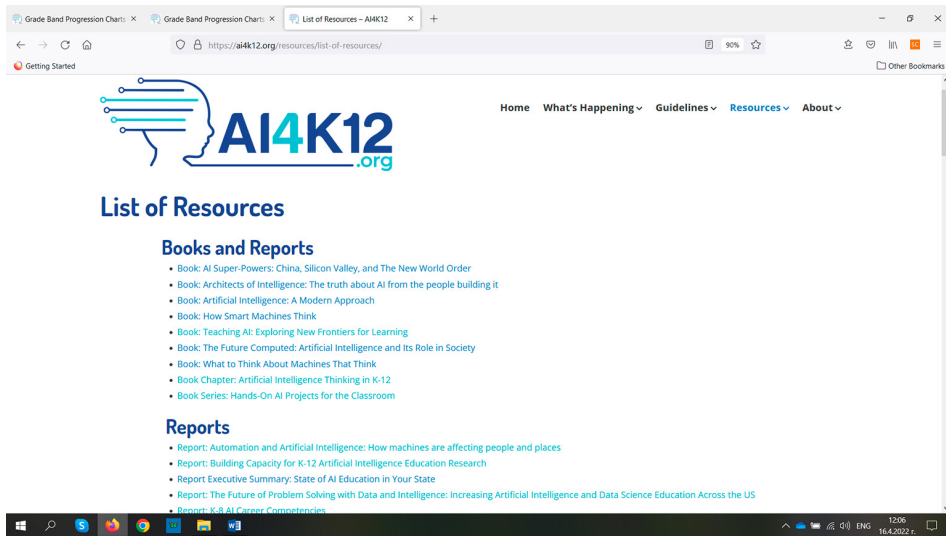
Grade Band Progression Charts ×
Grade Band Progression Charts ×
List of Resources – AI4K12 ×
+

https://ai4k12.org/resources/list-of-resources/
90%

Getting Started
Other Bookmarks

AI4K12
.org

Home What's Happening Guidelines Resources About

List of Resources

Books and Reports

- Book: AI Super-Powers: China, Silicon Valley, and The New World Order
- Book: Architects of Intelligence: The truth about AI from the people building it
- Book: Artificial Intelligence: A Modern Approach
- Book: How Smart Machines Think
- Book: Teaching AI: Exploring New Frontiers for Learning
- Book: The Future Computed: Artificial Intelligence and Its Role in Society
- Book: What to Think About Machines That Think
- Book Chapter: Artificial Intelligence Thinking in K-12
- Book Series: Hands-On AI Projects for the Classroom

Reports

- Report: Automation and Artificial Intelligence: How machines are affecting people and places
- Report: Building Capacity for K-12 Artificial Intelligence Education Research
- Report Executive Summary: State of AI Education in Your State
- Report: The Future of Problem Solving with Data and Intelligence: Increasing Artificial Intelligence and Data Science Education Across the US
- Report: K-8 AI Career Competencies

ENG 12:06 16.4.2022 г.